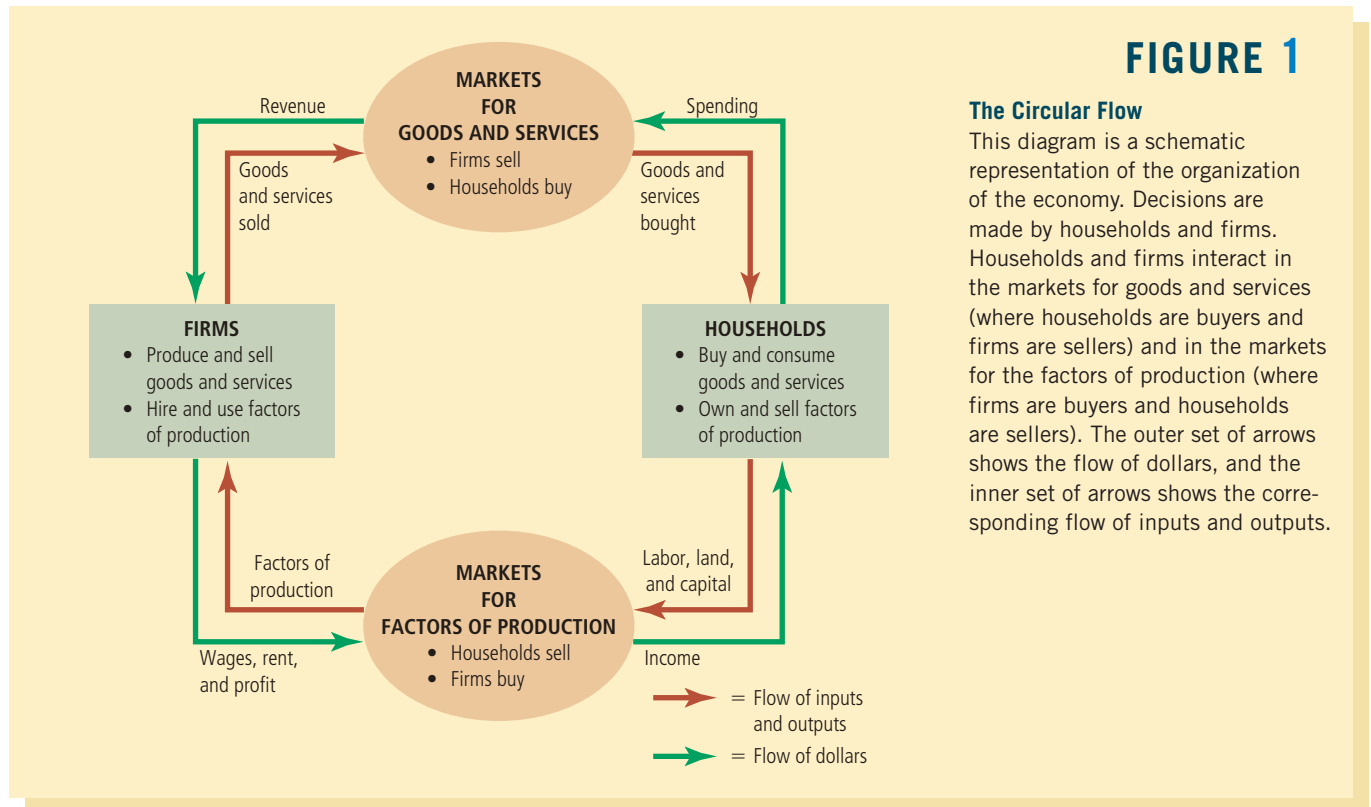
FIGURE 1

The Circular Flow
This diagram is a schematic representation of the organization of the economy. Decisions are made by households and firms. Households and firms interact in the markets for goods and services (where households are buyers and firms are sellers) and in the markets for the factors of production (where firms are buyers and households are sellers). The outer set of arrows shows the flow of dollars, and the inner set of arrows shows the corresponding flow of inputs and outputs.

Revenue

MARKETS FOR GOODS AND SERVICES
• Firms sell
• Households buy

Spending

Goods and services sold

Goods and services bought

FIRMS
• Produce and sell goods and services
• Hire and use factors of production

HOUSEHOLDS
• Buy and consume goods and services
• Own and sell factors of production

Factors of production

Labor, land, and capital

MARKETS FOR FACTORS OF PRODUCTION
• Households sell
• Firms buy

Wages, rent, and profit

Income

= Flow of inputs and outputs

= Flow of dollars